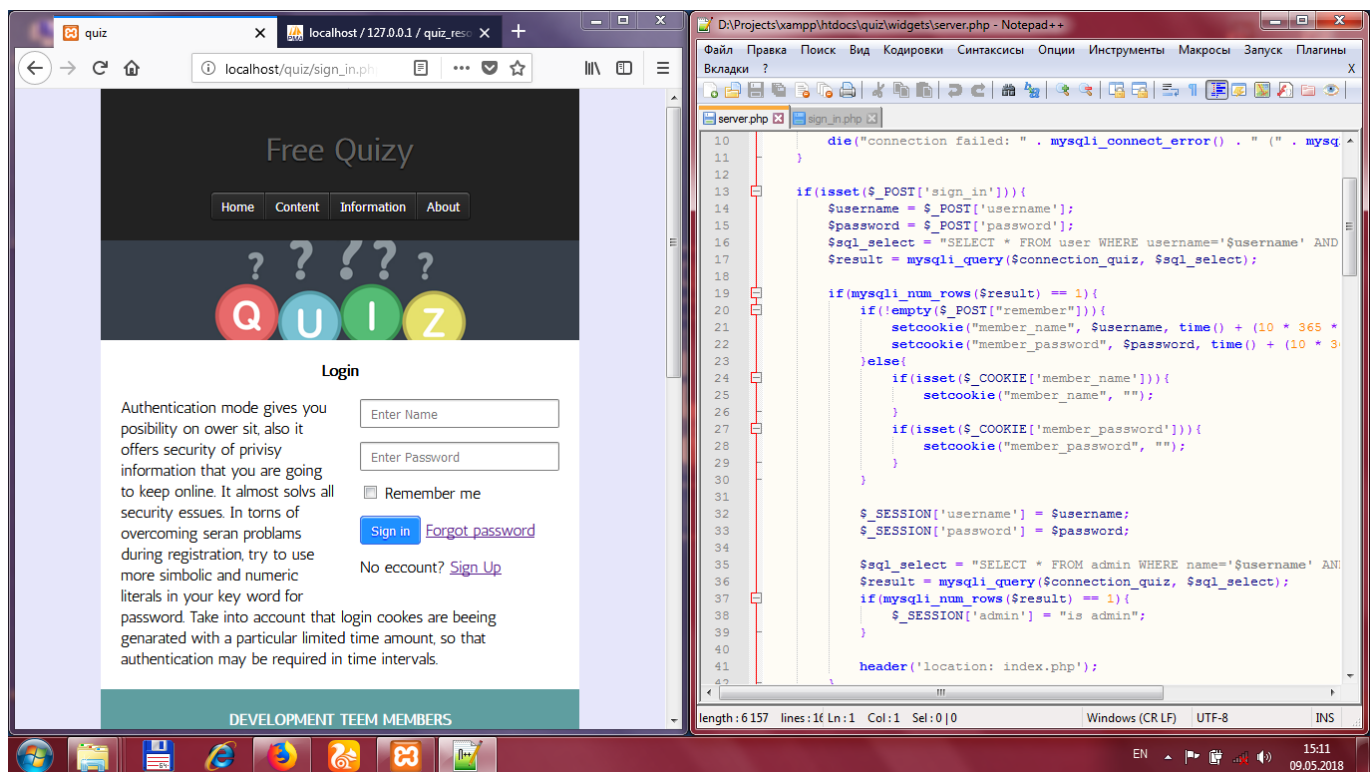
quiz
localhost / 127.0.0.1 / quiz_reso
localhost/quiz/sign_in.php

Free Quizy

Home | Content | Information | About

? ? ? ? ?
Q U I Z

Login

Authentication mode gives you posibility on ower sit, also it offers security of privisy information that you are going to keep online. It almost solvs all security essues. In torns of overcoming seran problams during registration, try to use more simbolic and numeric literals in your key word for password. Take into account that login cookes are beeing genarated with a particular limited time amount, so that authentication may be required in time intervals.

Enter Name
Enter Password
Remember me
Sign in
Forgot password
No eccount? Sign Up

DEVELOPMENT TEEM MEMBERS

D:\Projects\xampp\htdocs\quiz\widgets\server.php - Notepad++

Файл Правка Поиск Вид Кодировки Синтаксисы Опции Инструменты Макросы Запуск Плагины Вкладки ?

server.php
sign_in.php

10 die("connection failed: " . mysqli_connect_error() . " (" . mysq
11 }
12
13 if(isset($_POST['sign_in'])){
14 $username = $_POST['username'];
15 $password = $_POST['password'];
16 $sql_select = "SELECT * FROM user WHERE username='$username' AND
17 $result = mysqli_query($connection_quiz, $sql_select);
18
19 if(mysqli_num_rows($result) == 1){
20 if(!empty($_POST["remember"])){
21 setcookie("member_name", $username, time() + (10 * 365 *
22 setcookie("member_password", $password, time() + (10 * 3
23 }else{
24 if(isset($_COOKIE['member_name'])){
25 setcookie("member_name", "");
26 }
27 if(isset($_COOKIE['member_password'])){
28 setcookie("member_password", "");
29 }
30 }
31
32 $_SESSION['username'] = $username;
33 $_SESSION['password'] = $password;
34
35 $sql_select = "SELECT * FROM admin WHERE name='$username' AN
36 $result = mysqli_query($connection_quiz, $sql_select);
37 if(mysqli_num_rows($result) == 1){
38 $_SESSION['admin'] = "is admin";
39 }
40
41 header('location: index.php');

length : 6 157 lines : 16 Ln : 1 Col : 1 Sel : 0 | 0 Windows (CR LF) UTF-8 INS

EN 15:11 09.05.2018